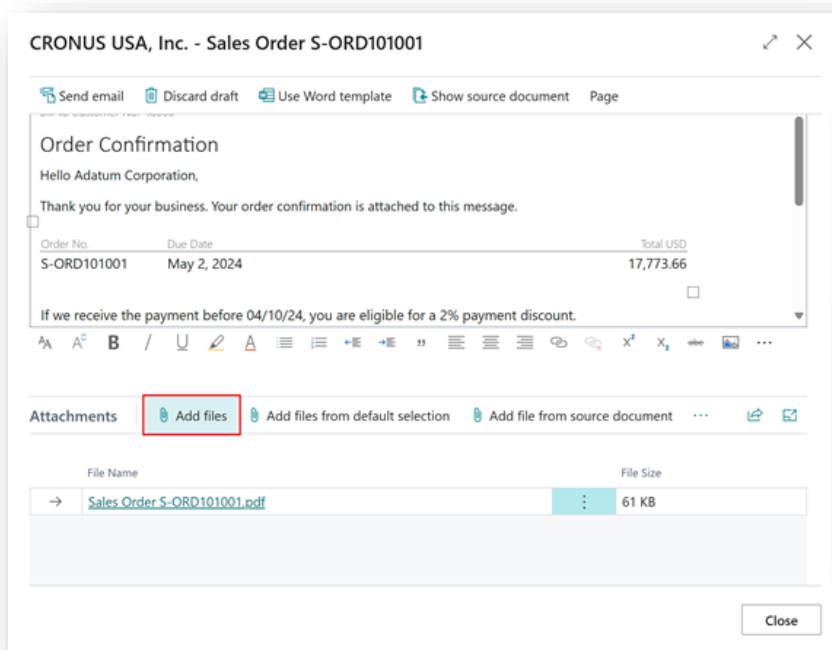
CRONUS USA, Inc. - Sales Order S-ORD101001

Send email Discard draft Use Word template Show source document Page

Order Confirmation

Hello Adatum Corporation,

Thank you for your business. Your order confirmation is attached to this message.

| Order No. | Due Date | Total USD |
|---|---|---|
| S-ORD101001 | May 2, 2024 | 17,773.66 |

If we receive the payment before 04/10/24, you are eligible for a 2% payment discount.

Attachments Add files Add files from default selection Add file from source document ···

| File Name | File Size |
|---|---|
| Sales Order S-ORD101001.pdf | 61 KB |

Close